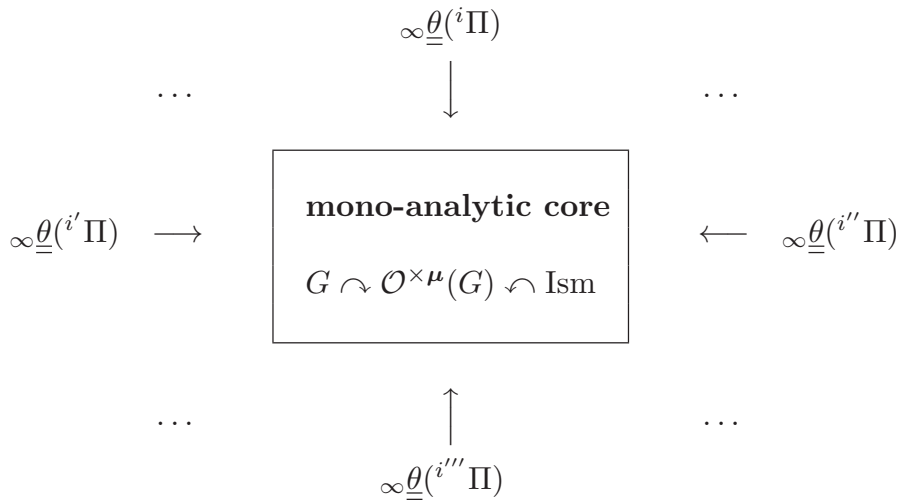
${}_{\infty}\underline{\underline{\theta}}({}^{i}\Pi)$

$\dots$ $\downarrow$ $\dots$

${}_{\infty}\underline{\underline{\theta}}({}^{i'}\Pi)$ $\longrightarrow$

**mono-analytic core**

$G \curvearrowright \mathcal{O}^{\times \boldsymbol{\mu}}(G) \curvearrowleft \mathrm{Ism}$

$\longleftarrow$ ${}_{\infty}\underline{\underline{\theta}}({}^{i''}\Pi)$

$\dots$ $\uparrow$ $\dots$

${}_{\infty}\underline{\underline{\theta}}({}^{i'''}\Pi)$